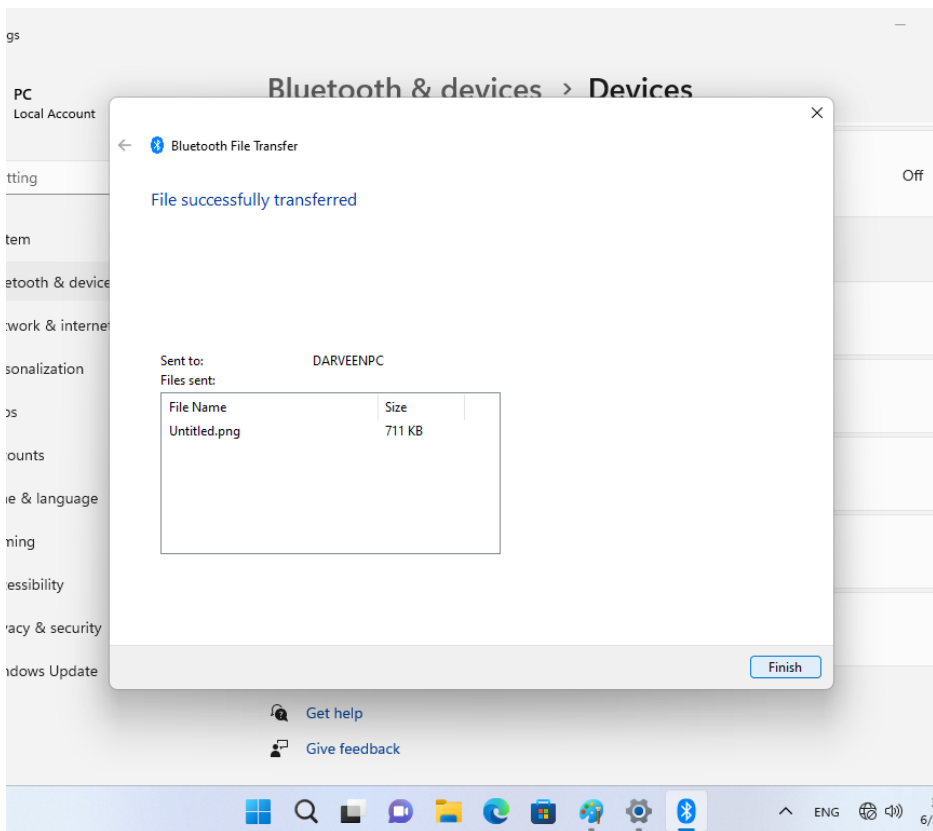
gs

PC
Local Account

tting

tem
etooth & device
twork & interne
sonalization
s
counts
e & language
ming
essibility
vacy & security
ndows Update

Bluetooth & devices > Devices

Off

Bluetooth File Transfer

File successfully transferred

Sent to: DARVEENPC
Files sent:

| File Name | Size |
|---|---|
| Untitled.png | 711 KB |

Finish

Get help
Give feedback

ENG
6/